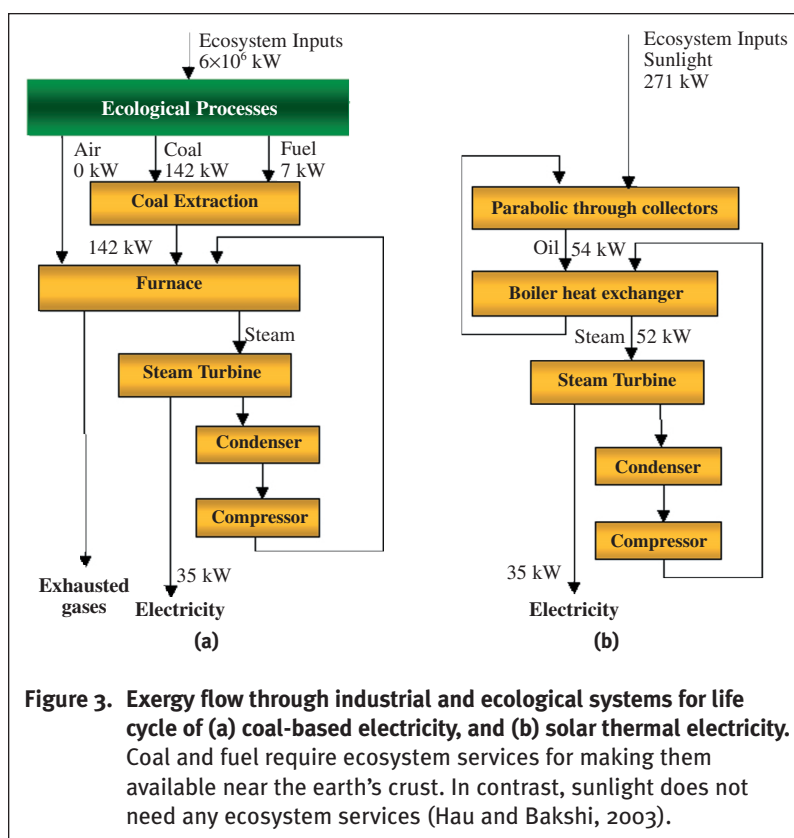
Ecosystem Inputs
$6\times10^6$ kW

Ecological Processes

Air
0 kW

Coal
142 kW

Fuel
7 kW

Coal Extraction

142 kW

Furnace

Steam

Steam Turbine

Condenser

Compressor

Exhausted gases

35 kW

Electricity

(a)

Ecosystem Inputs
Sunlight
271 kW

Parabolic through collectors

Oil

54 kW

Boiler heat exchanger

Steam

52 kW

Steam Turbine

Condenser

Compressor

35 kW

Electricity

(b)

Figure 3. Exergy flow through industrial and ecological systems for life cycle of (a) coal-based electricity, and (b) solar thermal electricity. Coal and fuel require ecosystem services for making them available near the earth's crust. In contrast, sunlight does not need any ecosystem services (Hau and Bakshi, 2003).